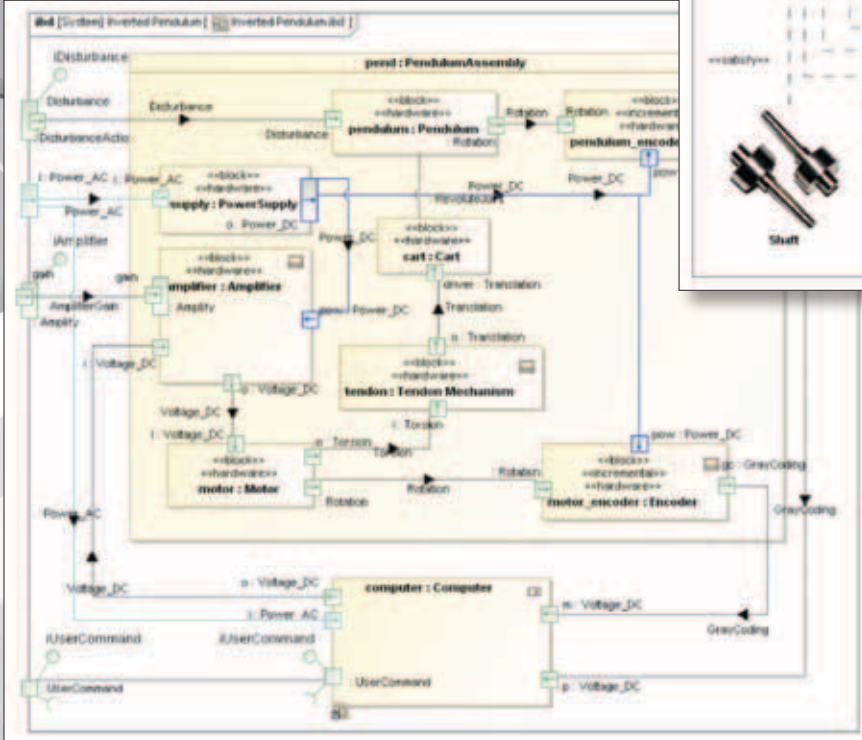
ibd [System] Inverted Pendulum [ Inverted Pendulum.ibd ]

«satisfy»

Shaft

pend : PendulumAssembly

iDisturbance
Disturbance
DisturbanceActio
Disturbance
Disturbance

«block»
«hardware»
pendulum : Pendulum
Rotation
Rotation
Rotation
«block»
«increment
«hardwa
pendulum_encode
pow

i : Power_AC
i : Power_AC
Power_AC
«block»
«hardware»
supply : PowerSupply
o : Power_DC
Power_DC
Power_DC
Revolute

iAmplifier
gain
gain
AmplifierGain
Amplify
Power_DC
«block»
«hardware»
amplifier : Amplifier
Amplify
«block»
«hardware»
cart : Cart
driver : Translation
Translation
pow : Power_DC
o : Translation
i : Voltage_DC
«block»
«hardware»
tendon : Tendon Mechanism
o : Voltage_DC
Voltage_DC
i : Voltage_DC
i : Torsion
o : Torsion
Torsion
«block»
«hardware»
motor : Motor
Rotation
Rotation
Rotation
pow : Power_DC
«block»
«incremental»
«hardware»
motor_encoder : Encoder
gc : GrayCoding
GrayCoding

Power_AC
Voltage_DC
o : Voltage_DC
i : Power_AC
computer : Computer
m : Voltage_DC
GrayCoding
iUserCommand
iUserCommand
UserCommand
UserCommand
p : Voltage_DC